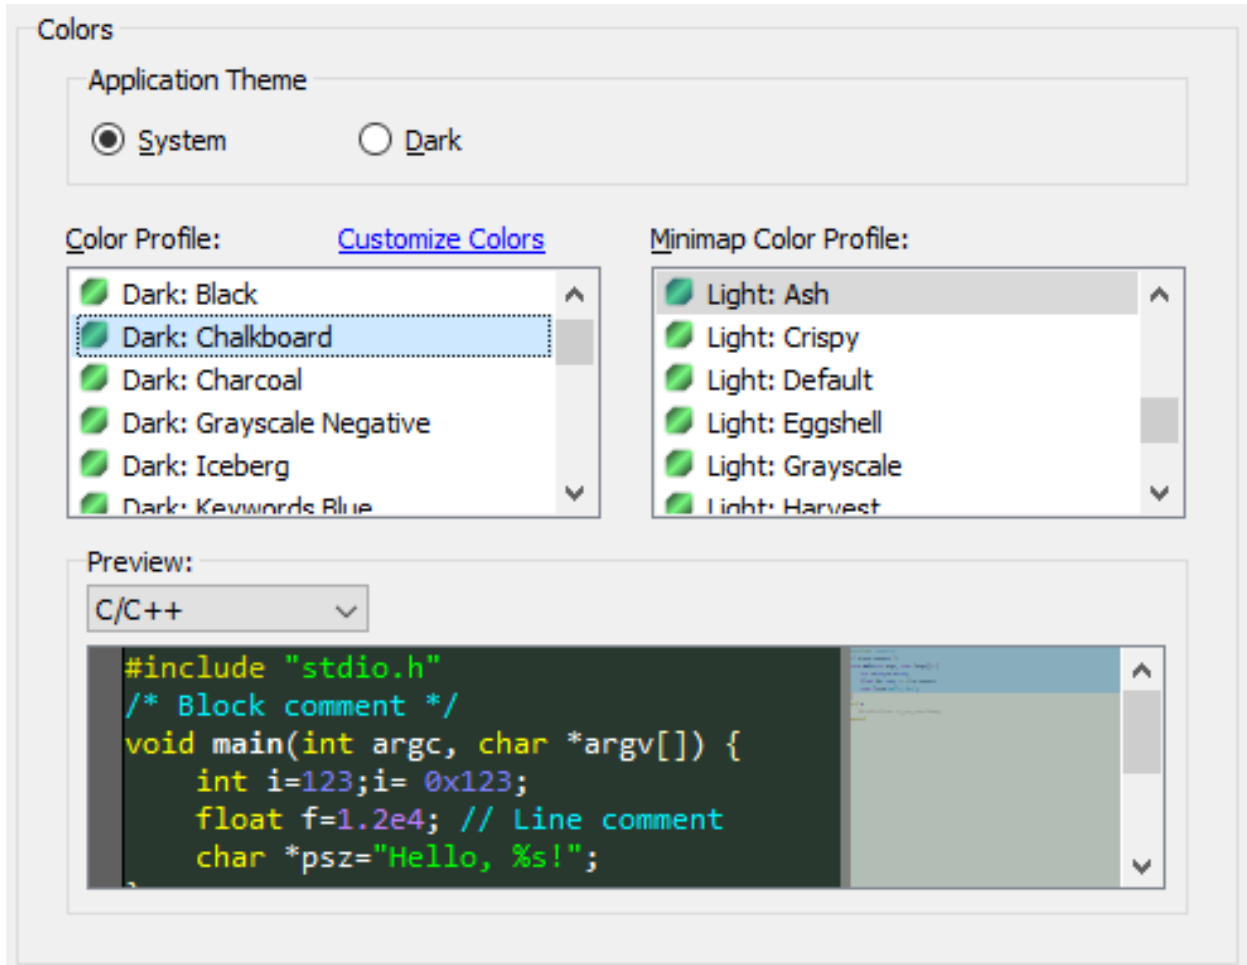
Colors

Application Theme

System

Dark

Color Profile:

Customize Colors

Dark: Black
Dark: Chalkboard
Dark: Charcoal
Dark: Grayscale Negative
Dark: Iceberg
Dark: Keywords Blue

Minimap Color Profile:

Light: Ash
Light: Crispy
Light: Default
Light: Eggshell
Light: Grayscale
Light: Harvest

Preview:

C/C++

#include "stdio.h"
/* Block comment */
void main(int argc, char *argv[]) {
    int i=123;i= 0x123;
    float f=1.2e4; // Line comment
    char *psz="Hello, %s!";